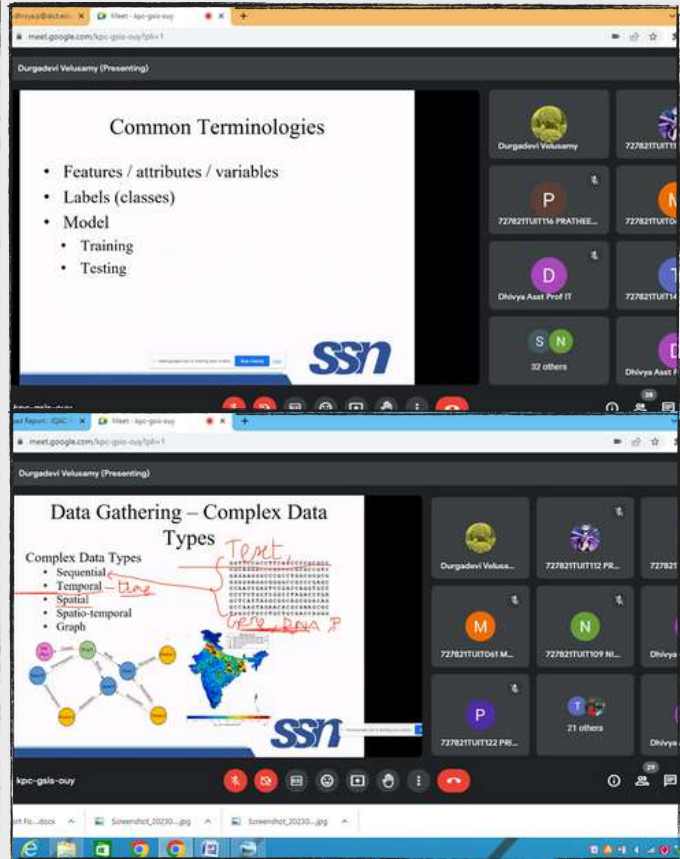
Meet - kpc-gsis-ouy
meet.google.com/kpc-gsis-ouy?pli=1

Durgadevi Velusamy (Presenting)

Common Terminologies

- Features / attributes / variables
- Labels (classes)
- Model
  - Training
  - Testing

SSN

Durgadevi Velusamy
727821TUIT116 PRATHEE...
Dhivya Asst Prof IT
32 others
Dhivya Asst P

Meet - kpc-gsis-ouy
meet.google.com/kpc-gsis-ouy?pli=1

Durgadevi Velusamy (Presenting)

Data Gathering – Complex Data Types

Complex Data Types
- Sequential
- Temporal — time
- Spatial
- Spatio-temporal
- Graph

Text, Gene, DNA P

SSN

Durgadevi Velusa...
727821TUIT112 PR...
727821TUIT061 M...
727821TUIT109 NI...
727821TUIT122 PRI...
21 others
Dhivya

kpc-gsis-ouy

Screenshot_20230....jpg
Screenshot_20230....jpg